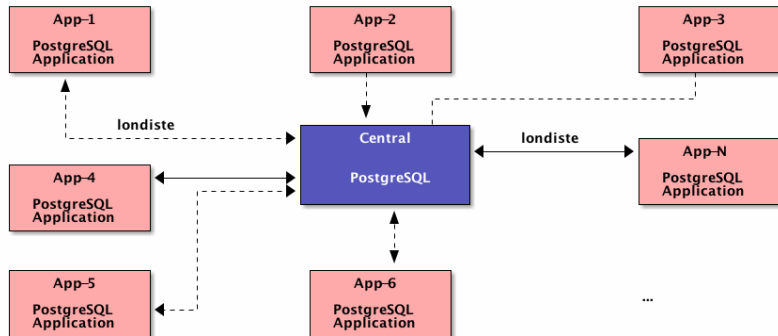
App–1

PostgreSQL Application

App–2

PostgreSQL Application

App–3

PostgreSQL Application

londiste

Central

PostgreSQL

londiste

App–N

PostgreSQL Application

App–4

PostgreSQL Application

App–5

PostgreSQL Application

App–6

PostgreSQL Application

...